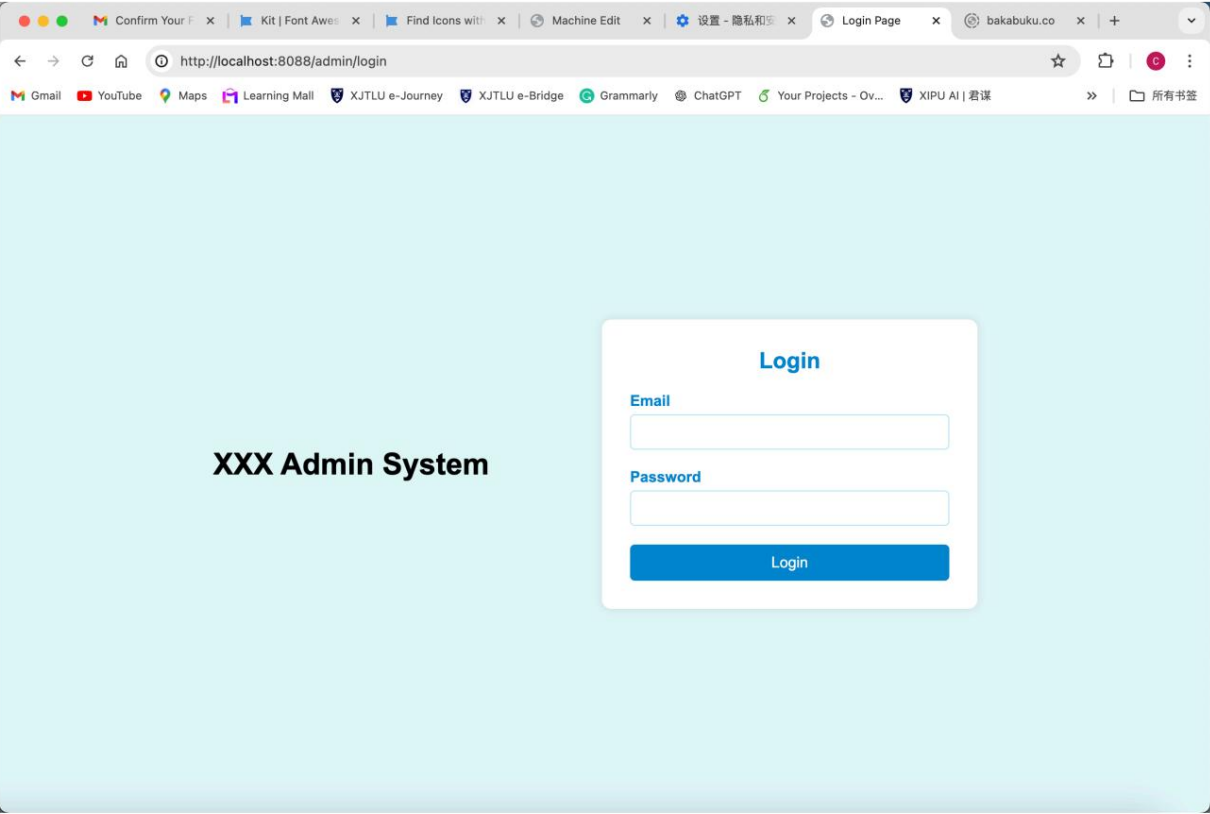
Confirm Your F × | Kit | Font Awes × | Find Icons with × | Machine Edit × | 设置 - 隐私和安 × | Login Page × | bakabuku.co × | +

http://localhost:8088/admin/login

Gmail | YouTube | Maps | Learning Mall | XJTLU e-Journey | XJTLU e-Bridge | Grammarly | ChatGPT | Your Projects - Ov... | XIPU AI | 君谋 | » | 所有书签

XXX Admin System

Login

Email

Password

Login